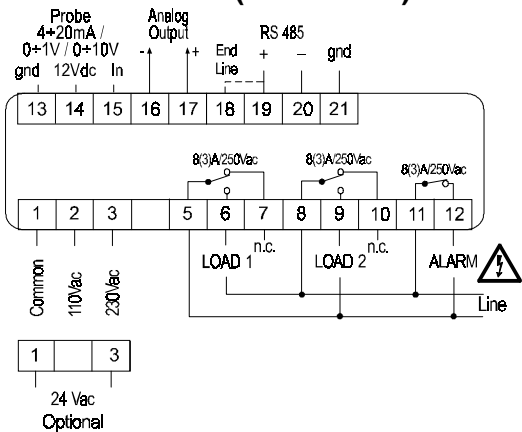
Probe
4÷20mA /
0÷1V / 0÷10V
gnd 12Vdc In

Analog
Output
- +

End
Line

RS 485
+ –

gnd

13 14 15 16 17 18 19 20 21

8(3)A/250Vac
8(3)A/250Vac
8(3)A/250Vac

1 2 3 5 6 7 8 9 10 11 12

Common
110Vac
230Vac

n.c.
LOAD 1
n.c.
LOAD 2
ALARM

Line

1 3

24 Vac
Optional